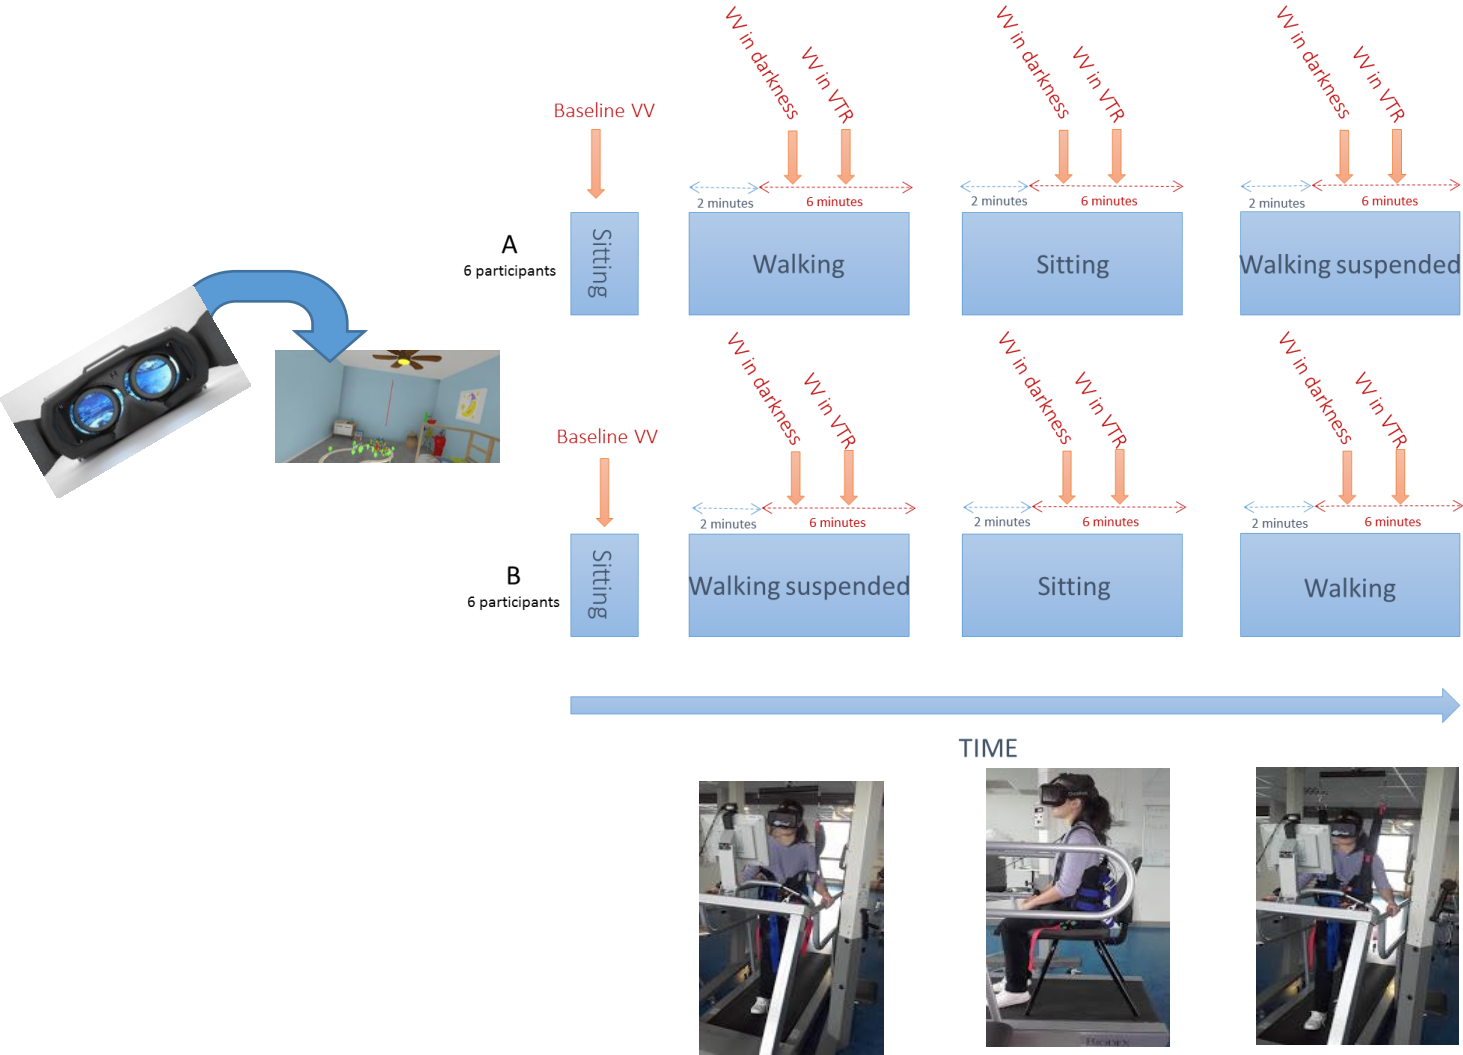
Baseline VV

VV in darkness

VV in VTR

VV in darkness

VV in VTR

VV in darkness

VV in VTR

2 minutes

6 minutes

2 minutes

6 minutes

2 minutes

6 minutes

A
6 participants

Sitting

Walking

Sitting

Walking suspended

Baseline VV

VV in darkness

VV in VTR

VV in darkness

VV in VTR

VV in darkness

VV in VTR

2 minutes

6 minutes

2 minutes

6 minutes

2 minutes

6 minutes

B
6 participants

Sitting

Walking suspended

Sitting

Walking

TIME